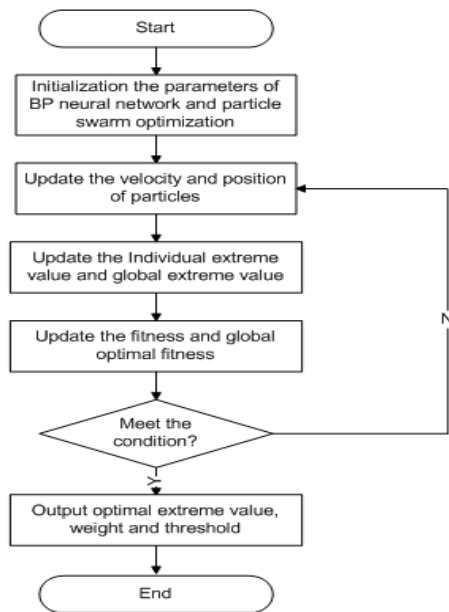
Start

Initialization the parameters of BP neural network and particle swarm optimization

Update the velocity and position of particles

Update the Individual extreme value and global extreme value

Update the fitness and global optimal fitness

Meet the condition?

N

Y

Output optimal extreme value, weight and threshold

End